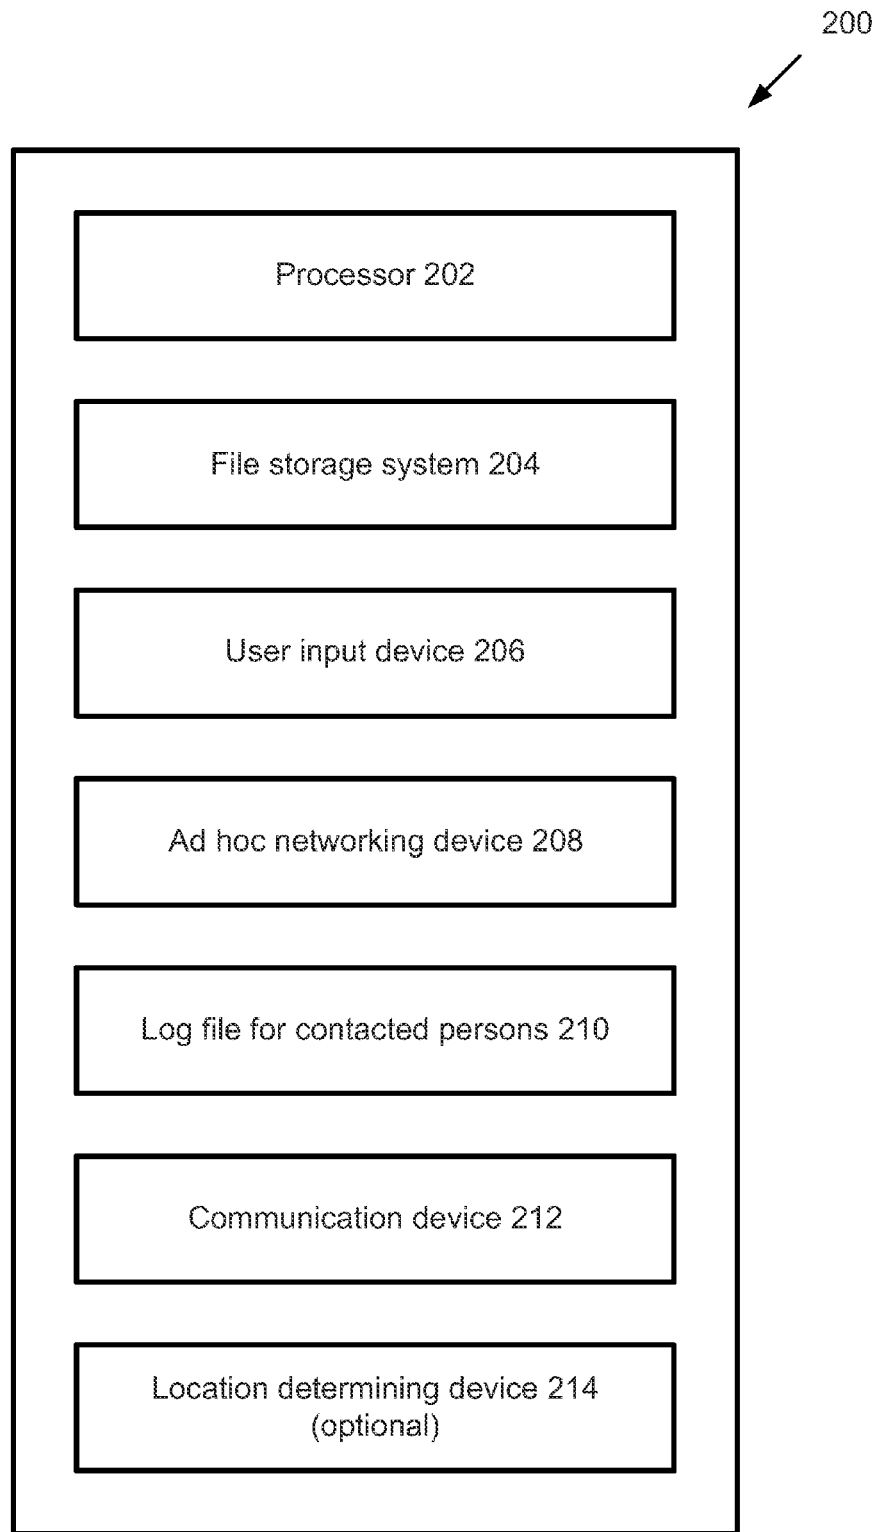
200

Processor 202

File storage system 204

User input device 206

Ad hoc networking device 208

Log file for contacted persons 210

Communication device 212

Location determining device 214 (optional)